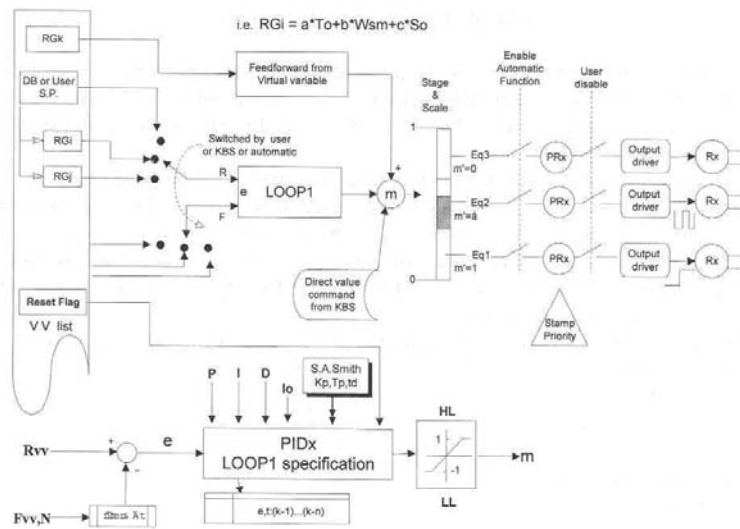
i.e. RGi = a*To+b*Wsm+c*So

RGk

DB or User S.P.

RGi

RGj

Feedforward from Virtual variable

Switched by user or KBS or automatic

R

e

F

LOOP1

+

m

Direct value command from KBS

Stage & Scale

1

0

Enable Automatic Function

User disable

Eq3

m'=0

Eq2

m'=a

Eq1

m'=1

PRx

PRx

PRx

Output driver

Output driver

Output driver

Rx

Rx

Rx

Stamp Priority

Reset Flag

V V list

P

I

D

Io

S.A.Smith Kp,Tp,td

Rvv

+

-

e

PIDx LOOP1 specification

e,t;(k-1),...(k-n)

HL

1

-1

LL

m

Fvv,N

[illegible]